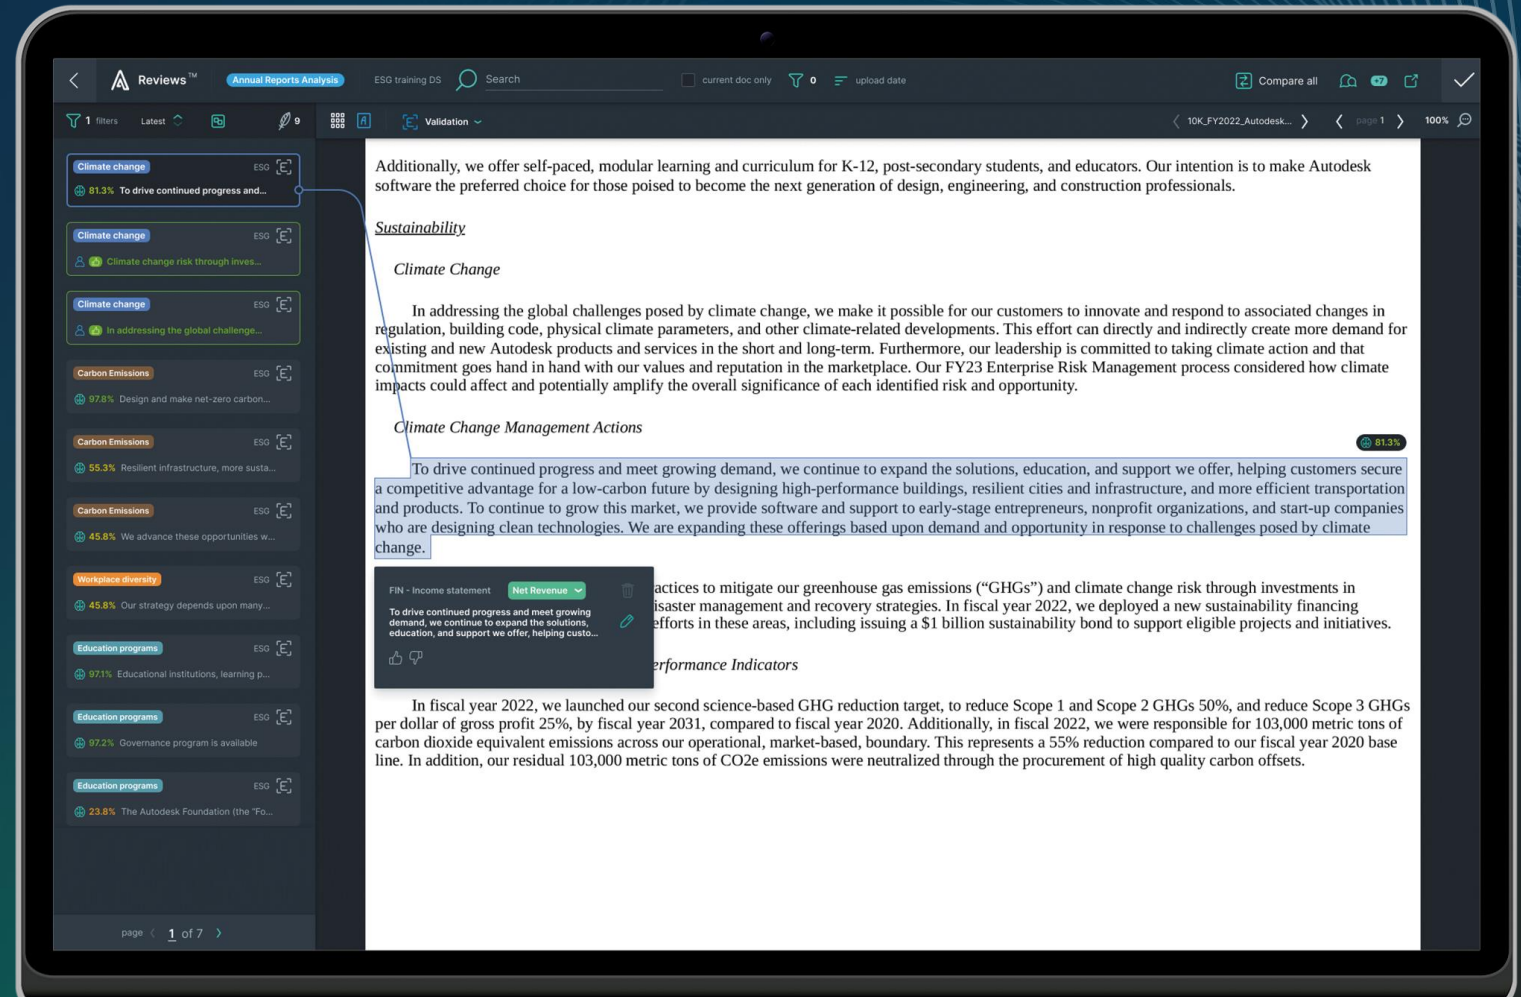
Reviews™ Annual Reports Analysis ESG training DS Search current doc only 0 upload date Compare all

1 filters Latest 9 Validation 10K_FY2022_Autodesk... page 1 100%

Climate change ESG
81.3% To drive continued progress and...

Climate change ESG
Climate change risk through inves...

Climate change ESG
In addressing the global challenge...

Carbon Emissions ESG
97.8% Design and make net-zero carbon...

Carbon Emissions ESG
55.3% Resilient infrastructure, more susta...

Carbon Emissions ESG
45.8% We advance these opportunities w...

Workplace diversity ESG
45.8% Our strategy depends upon many...

Education programs ESG
97.1% Educational institutions, learning p...

Education programs ESG
97.2% Governance program is available

Education programs ESG
23.8% The Autodesk Foundation (the "Fo...

page 1 of 7

Additionally, we offer self-paced, modular learning and curriculum for K-12, post-secondary students, and educators. Our intention is to make Autodesk software the preferred choice for those poised to become the next generation of design, engineering, and construction professionals.

Sustainability

Climate Change

In addressing the global challenges posed by climate change, we make it possible for our customers to innovate and respond to associated changes in regulation, building code, physical climate parameters, and other climate-related developments. This effort can directly and indirectly create more demand for existing and new Autodesk products and services in the short and long-term. Furthermore, our leadership is committed to taking climate action and that commitment goes hand in hand with our values and reputation in the marketplace. Our FY23 Enterprise Risk Management process considered how climate impacts could affect and potentially amplify the overall significance of each identified risk and opportunity.

Climate Change Management Actions

81.3%

To drive continued progress and meet growing demand, we continue to expand the solutions, education, and support we offer, helping customers secure a competitive advantage for a low-carbon future by designing high-performance buildings, resilient cities and infrastructure, and more efficient transportation and products. To continue to grow this market, we provide software and support to early-stage entrepreneurs, nonprofit organizations, and start-up companies who are designing clean technologies. We are expanding these offerings based upon demand and opportunity in response to challenges posed by climate change.

FIN - Income statement Net Revenue
To drive continued progress and meet growing demand, we continue to expand the solutions, education, and support we offer, helping custo...

actices to mitigate our greenhouse gas emissions (“GHGs”) and climate change risk through investments in isaster management and recovery strategies. In fiscal year 2022, we deployed a new sustainability financing efforts in these areas, including issuing a $1 billion sustainability bond to support eligible projects and initiatives.

erformance Indicators

In fiscal year 2022, we launched our second science-based GHG reduction target, to reduce Scope 1 and Scope 2 GHGs 50%, and reduce Scope 3 GHGs per dollar of gross profit 25%, by fiscal year 2031, compared to fiscal year 2020. Additionally, in fiscal 2022, we were responsible for 103,000 metric tons of carbon dioxide equivalent emissions across our operational, market-based, boundary. This represents a 55% reduction compared to our fiscal year 2020 base line. In addition, our residual 103,000 metric tons of CO2e emissions were neutralized through the procurement of high quality carbon offsets.